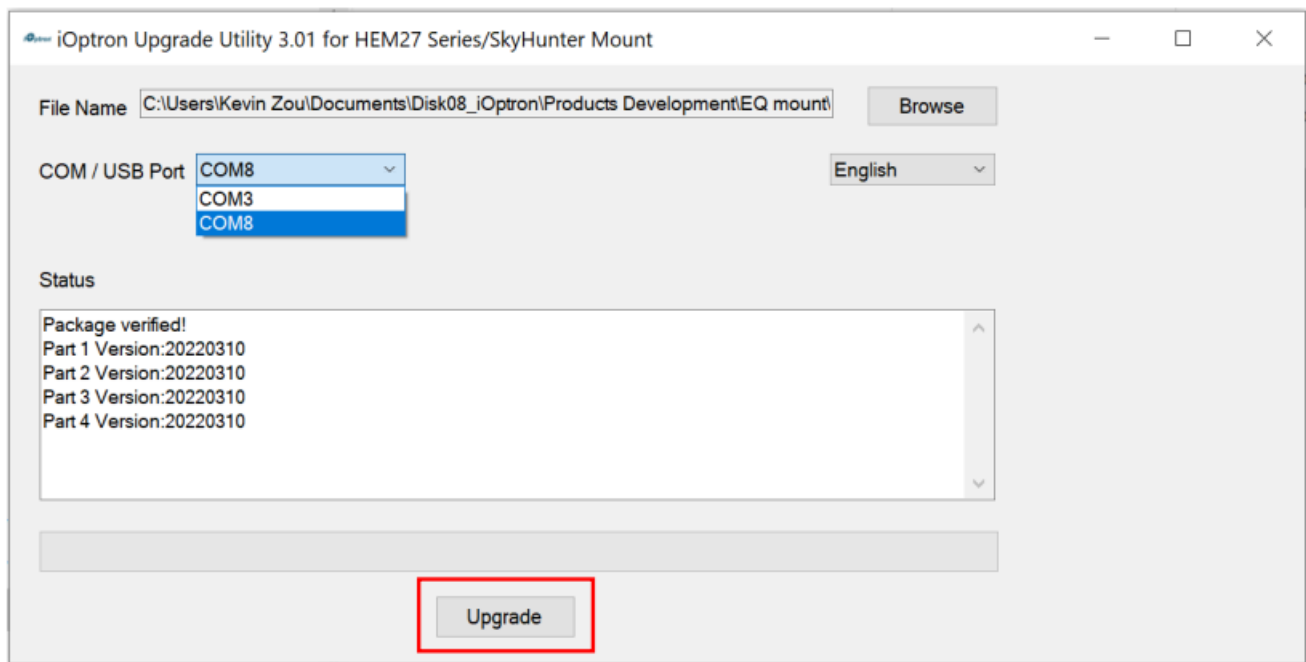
iOptron Upgrade Utility 3.01 for HEM27 Series/SkyHunter Mount

File Name C:\Users\Kevin Zou\Documents\Disk08_iOptron\Products Development\EQ mount\

Browse

COM / USB Port COM8

COM3
COM8

English

Status

Package verified!
Part 1 Version:20220310
Part 2 Version:20220310
Part 3 Version:20220310
Part 4 Version:20220310

Upgrade